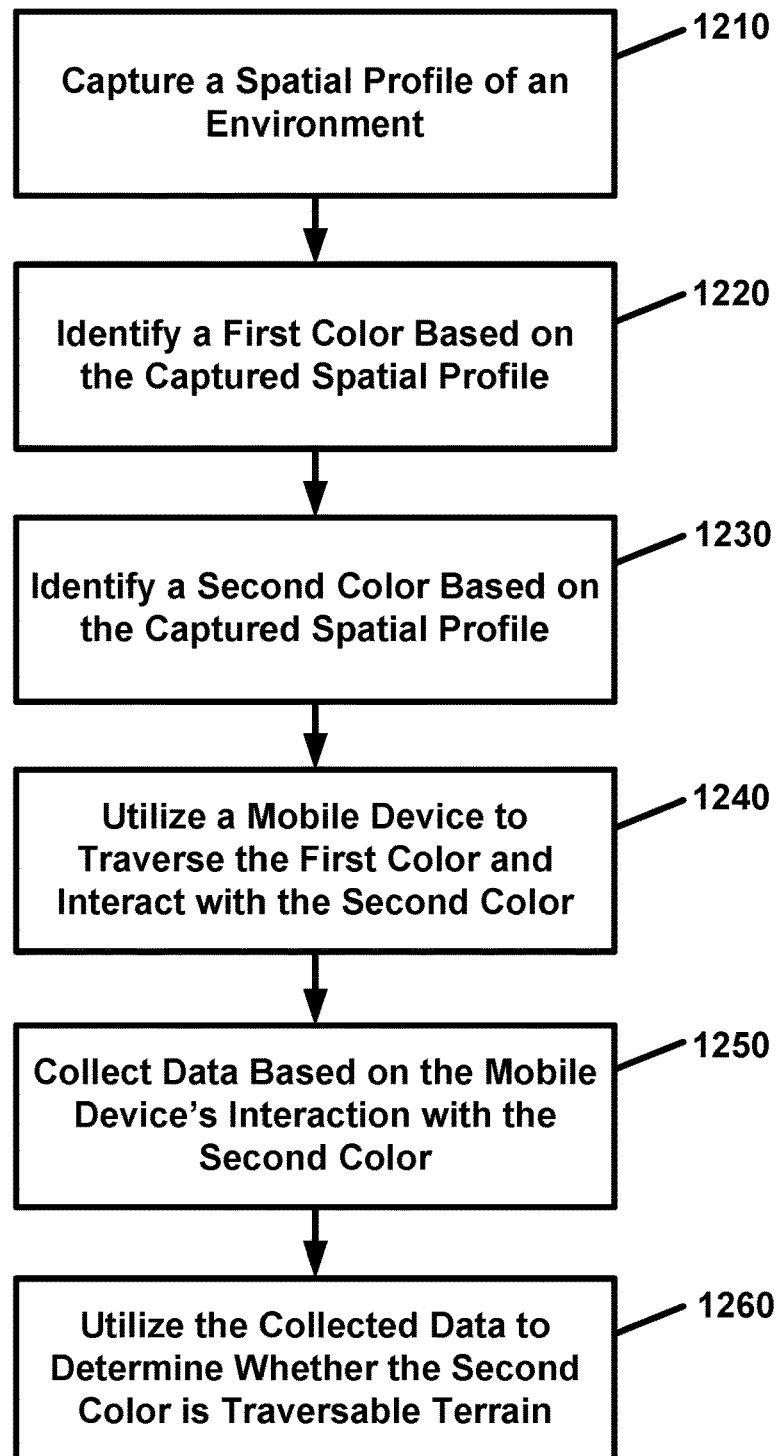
Capture a Spatial Profile of an Environment

1210

Identify a First Color Based on the Captured Spatial Profile

1220

Identify a Second Color Based on the Captured Spatial Profile

1230

Utilize a Mobile Device to Traverse the First Color and Interact with the Second Color

1240

Collect Data Based on the Mobile Device's Interaction with the Second Color

1250

Utilize the Collected Data to Determine Whether the Second Color is Traversable Terrain

1260